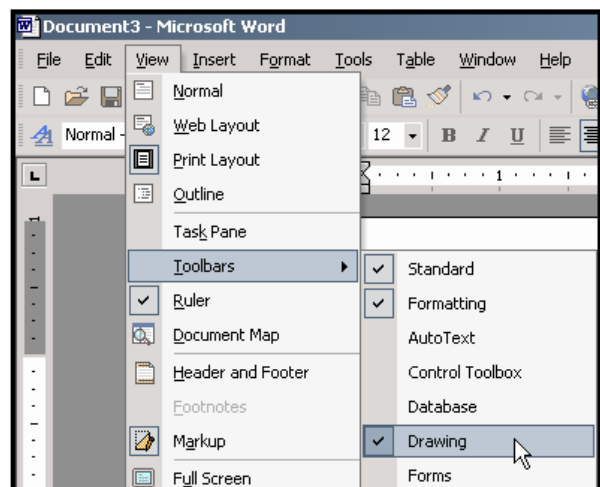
Document3 - Microsoft Word

File Edit View Insert Format Tools Table Window Help

Normal 12 B I U

Normal
Web Layout
Print Layout
Outline
Task Pane
Toolbars
Ruler
Document Map
Header and Footer
Footnotes
Markup
Full Screen

Standard
Formatting
AutoText
Control Toolbox
Database
Drawing
Forms